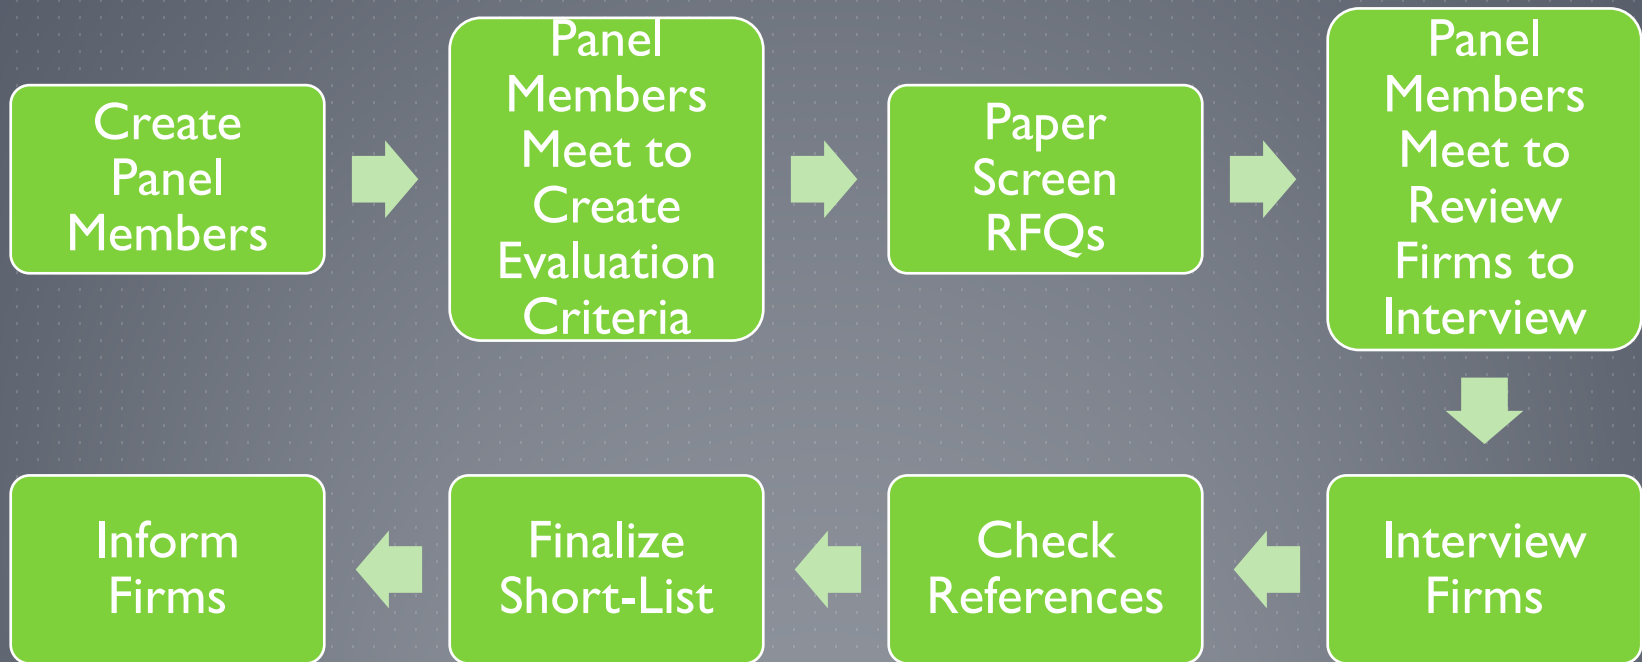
Create Panel Members

Panel Members Meet to Create Evaluation Criteria

Paper Screen RFQs

Panel Members Meet to Review Firms to Interview

Interview Firms

Check References

Finalize Short-List

Inform Firms